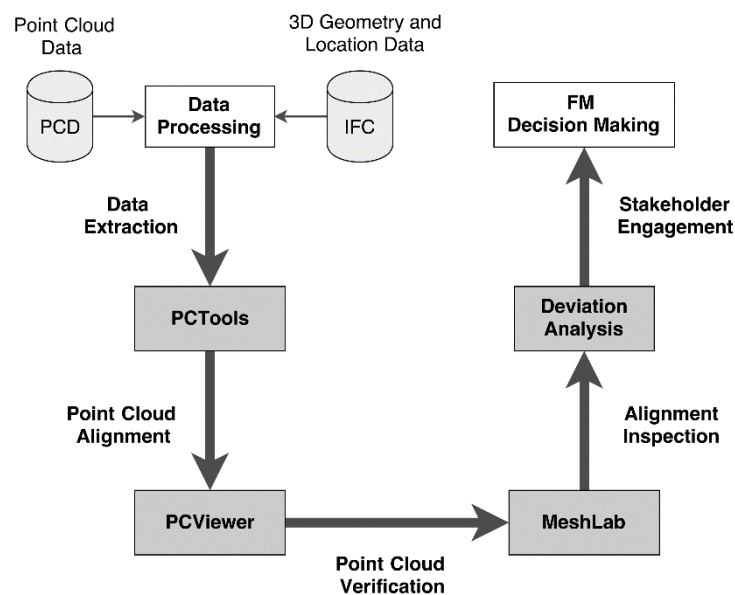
Point Cloud Data

3D Geometry and Location Data

PCD

Data Processing

IFC

FM Decision Making

Data Extraction

Stakeholder Engagement

PCTools

Deviation Analysis

Point Cloud Alignment

Alignment Inspection

PCViewer

MeshLab

Point Cloud Verification